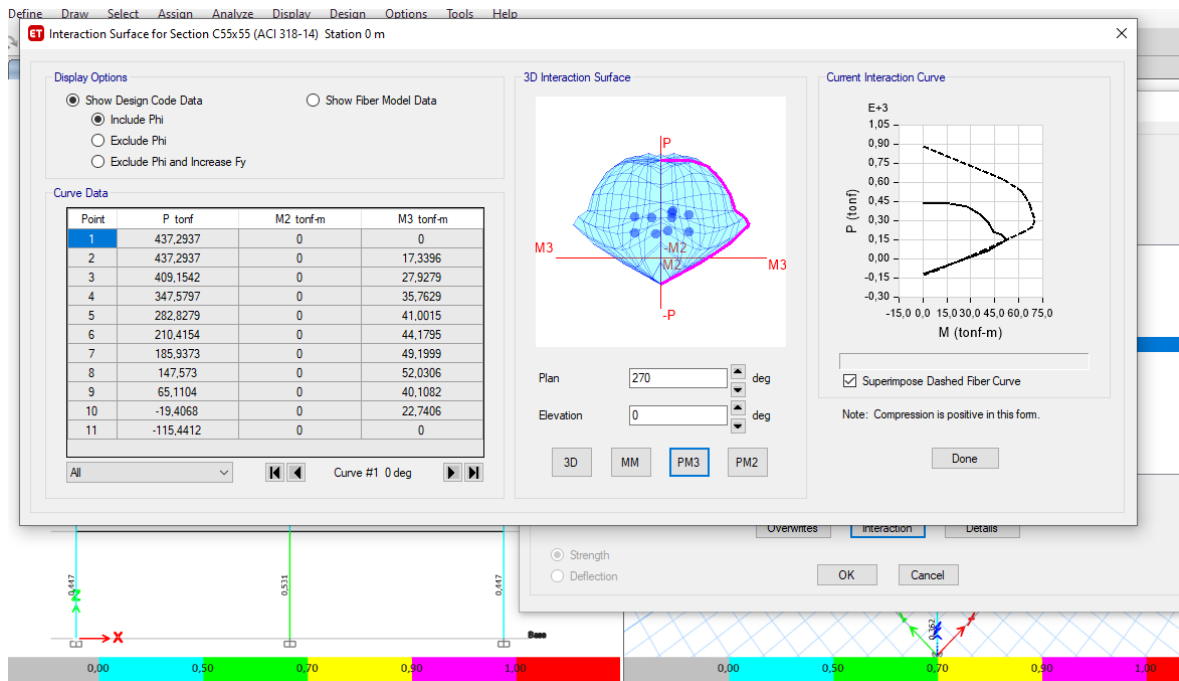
Define Draw Select Assign Analyze Display Design Options Tools Help

Interaction Surface for Section C55x55 (ACI 318-14) Station 0 m

Display Options
Show Design Code Data
Include Phi
Exclude Phi
Exclude Phi and Increase Fy
Show Fiber Model Data

Curve Data

| Point | P tonf | M2 tonf-m | M3 tonf-m |
|---|---|---|---|
| 1 | 437,2937 | 0 | 0 |
| 2 | 437,2937 | 0 | 17,3396 |
| 3 | 409,1542 | 0 | 27,9279 |
| 4 | 347,5797 | 0 | 35,7629 |
| 5 | 282,8279 | 0 | 41,0015 |
| 6 | 210,4154 | 0 | 44,1795 |
| 7 | 185,9373 | 0 | 49,1999 |
| 8 | 147,573 | 0 | 52,0306 |
| 9 | 65,1104 | 0 | 40,1082 |
| 10 | -19,4068 | 0 | 22,7406 |
| 11 | -115,4412 | 0 | 0 |

All
Curve #1 0 deg

3D Interaction Surface
P
M3
-M2
M2
M3
-P

Plan 270 deg
Elevation 0 deg

3D MM PM3 PM2

Current Interaction Curve
E+3
1,05
0,90
0,75
0,60
0,45
0,30
0,15
0,00
-0,15
-0,30
P (tonf)
-15,0 0,0 15,0 30,0 45,0 60,0 75,0
M (tonf-m)

Superimpose Dashed Fiber Curve

Note: Compression is positive in this form.

Done

Overwrites Interaction Details
Strength
Deflection
OK Cancel

0,447 0,531 0,447 0,362
Z
X
Base

0,00 0,50 0,70 0,90 1,00
0,00 0,50 0,70 0,90 1,00